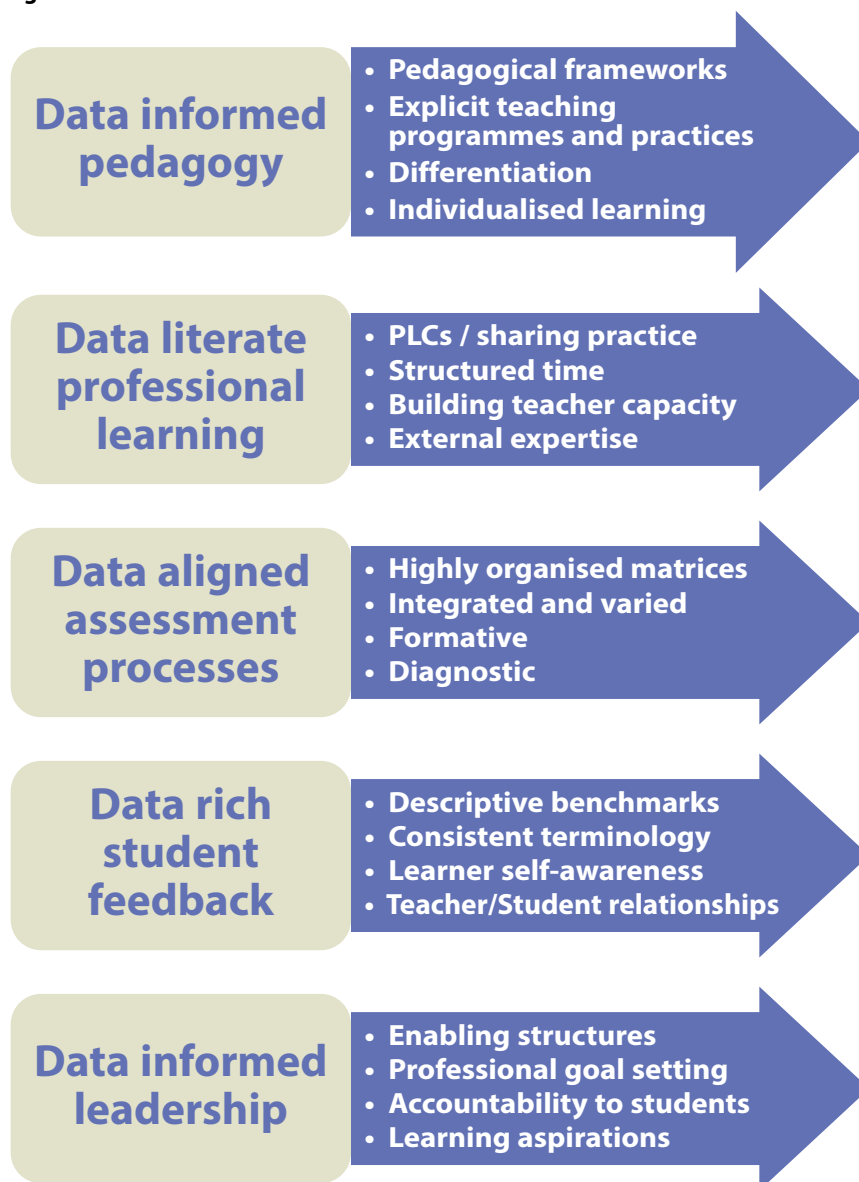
Data informed pedagogy

- Pedagogical frameworks
- Explicit teaching programmes and practices
- Differentiation
- Individualised learning

Data literate professional learning

- PLCs / sharing practice
- Structured time
- Building teacher capacity
- External expertise

Data aligned assessment processes

- Highly organised matrices
- Integrated and varied
- Formative
- Diagnostic

Data rich student feedback

- Descriptive benchmarks
- Consistent terminology
- Learner self-awareness
- Teacher/Student relationships

Data informed leadership

- Enabling structures
- Professional goal setting
- Accountability to students
- Learning aspirations